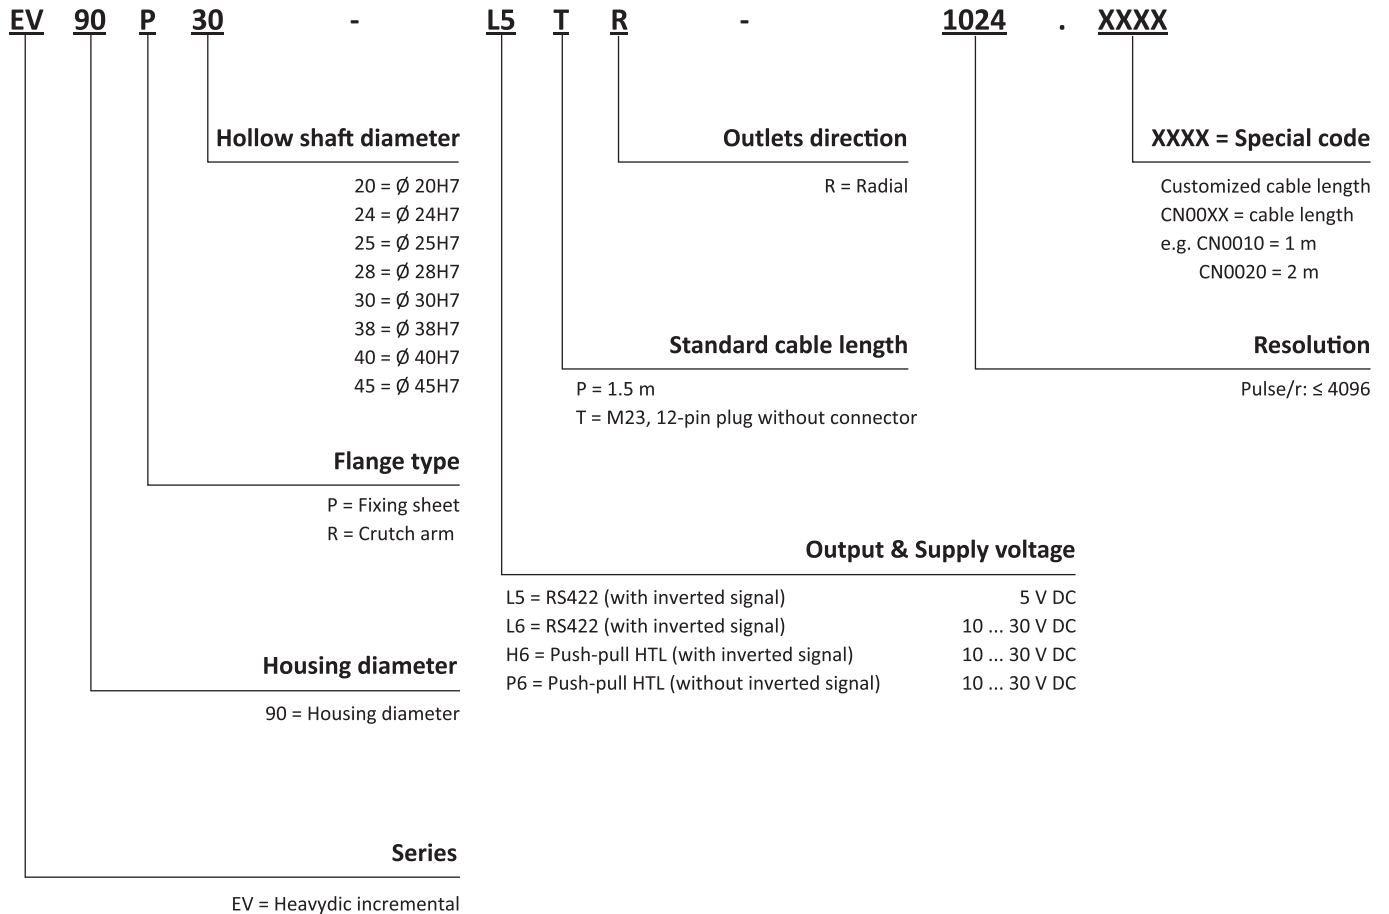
EV 90 P 30 - L5 T R - 1024 . XXXX

Hollow shaft diameter

20 = Ø 20H7
24 = Ø 24H7
25 = Ø 25H7
28 = Ø 28H7
30 = Ø 30H7
38 = Ø 38H7
40 = Ø 40H7
45 = Ø 45H7

Outlets direction

R = Radial

XXXX = Special code

Customized cable length
CN00XX = cable length
e.g. CN0010 = 1 m
CN0020 = 2 m

Standard cable length

P = 1.5 m
T = M23, 12-pin plug without connector

Resolution

Pulse/r: ≤ 4096

Flange type

P = Fixing sheet
R = Crutch arm

Output & Supply voltage

| | |
|---|---|
| L5 = RS422 (with inverted signal) | 5 V DC |
| L6 = RS422 (with inverted signal) | 10 ... 30 V DC |
| H6 = Push-pull HTL (with inverted signal) | 10 ... 30 V DC |
| P6 = Push-pull HTL (without inverted signal) | 10 ... 30 V DC |

Housing diameter

90 = Housing diameter

Series

EV = Heavydic incremental